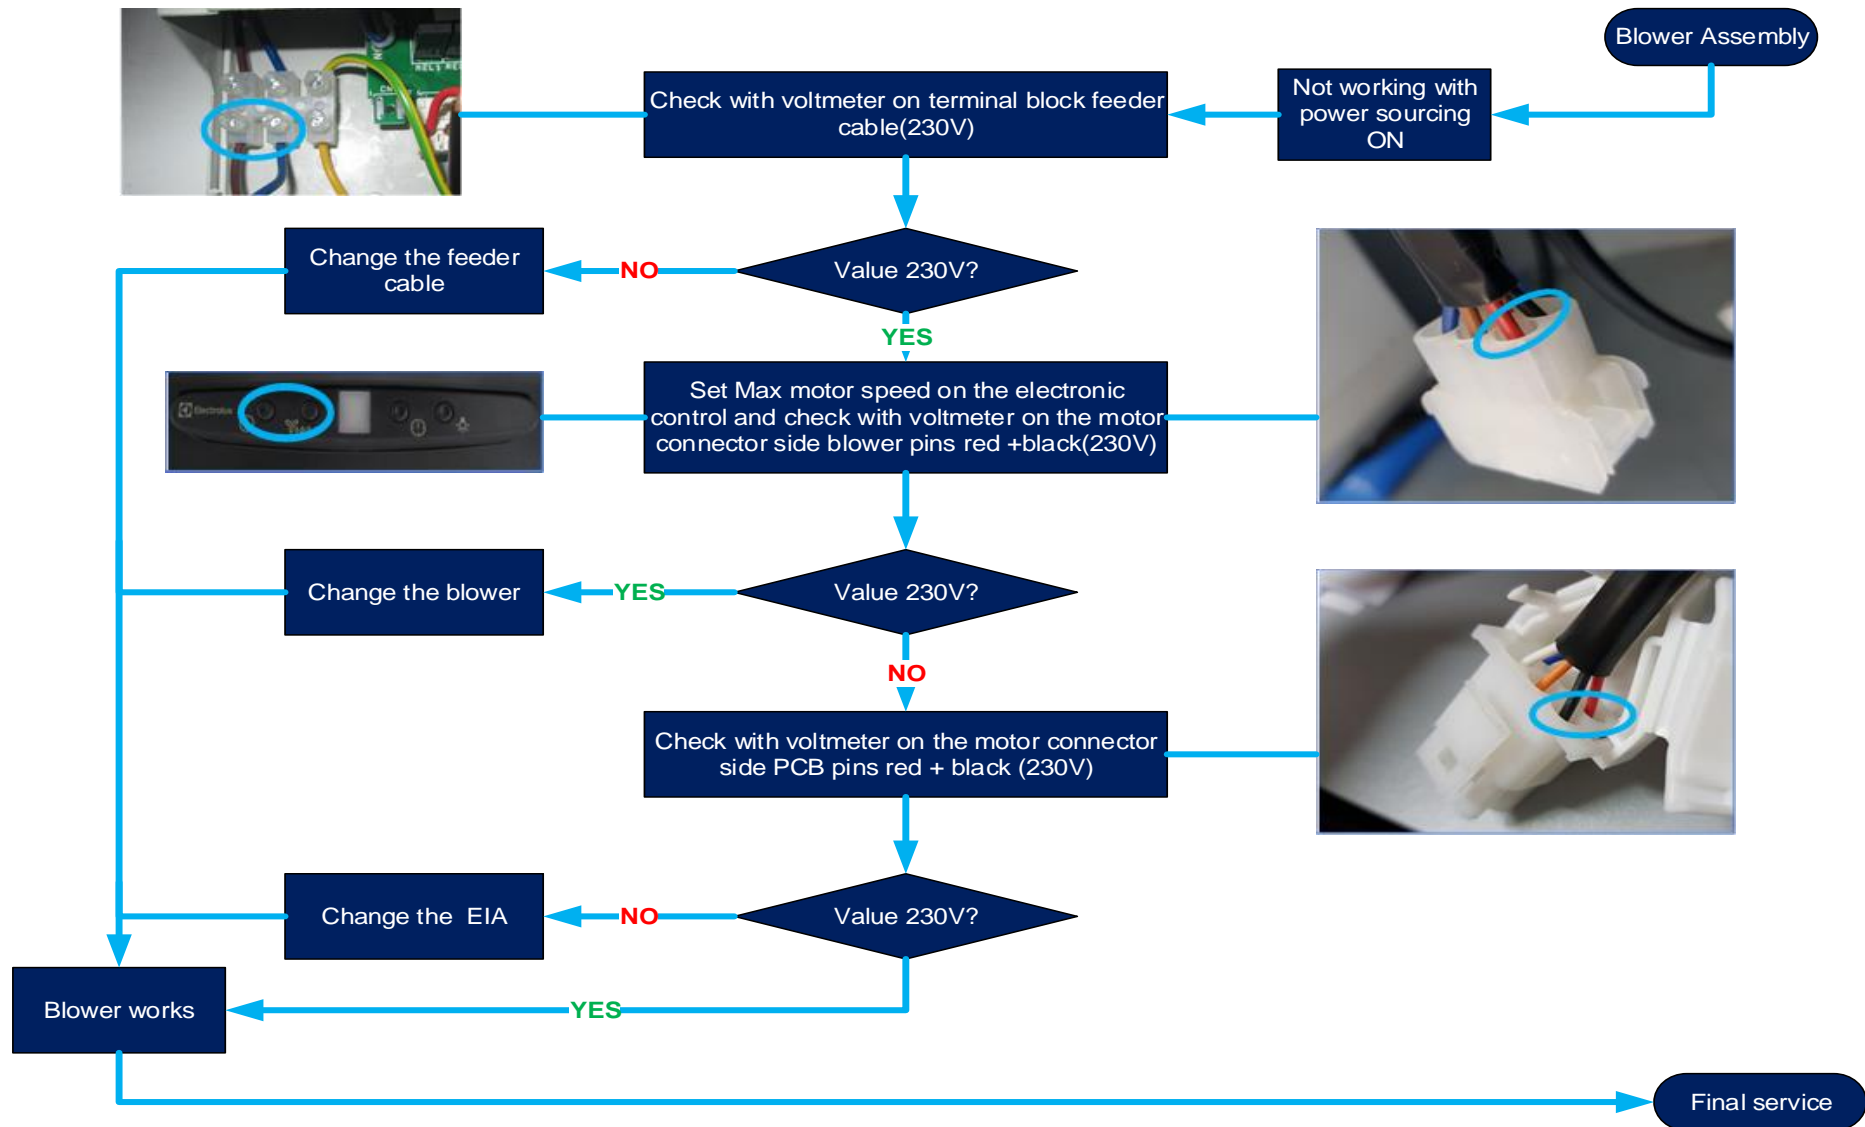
Blower Assembly

Not working with power sourcing ON

Check with voltmeter on terminal block feeder cable(230V)

Value 230V?

NO

Change the feeder cable

YES

Set Max motor speed on the electronic control and check with voltmeter on the motor connector side blower pins red +black(230V)

Value 230V?

YES

Change the blower

NO

Check with voltmeter on the motor connector side PCB pins red + black (230V)

Value 230V?

NO

Change the EIA

YES

Blower works

Final service